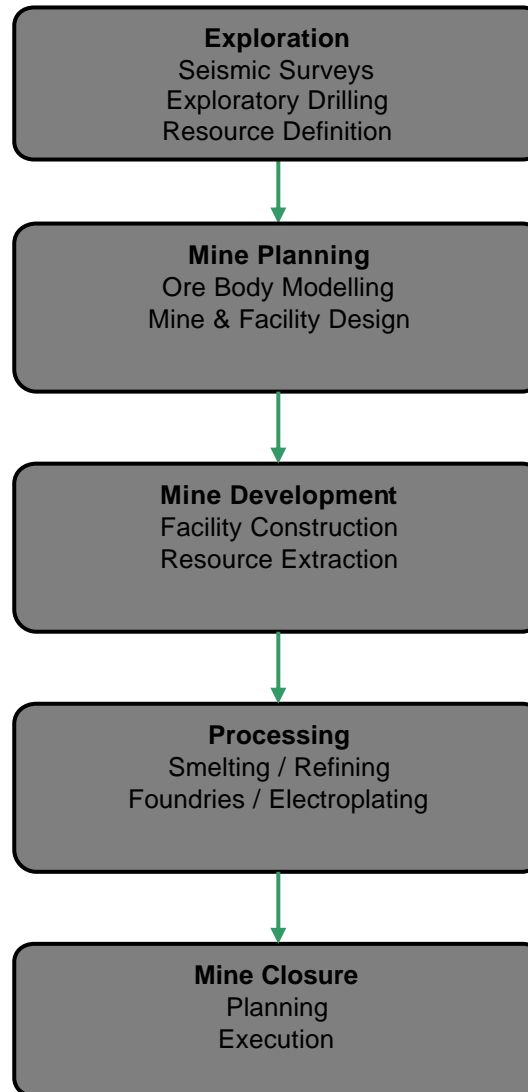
**Exploration**
Seismic Surveys
Exploratory Drilling
Resource Definition

**Mine Planning**
Ore Body Modelling
Mine & Facility Design

**Mine Development**
Facility Construction
Resource Extraction

**Processing**
Smelting / Refining
Foundries / Electroplating

**Mine Closure**
Planning
Execution